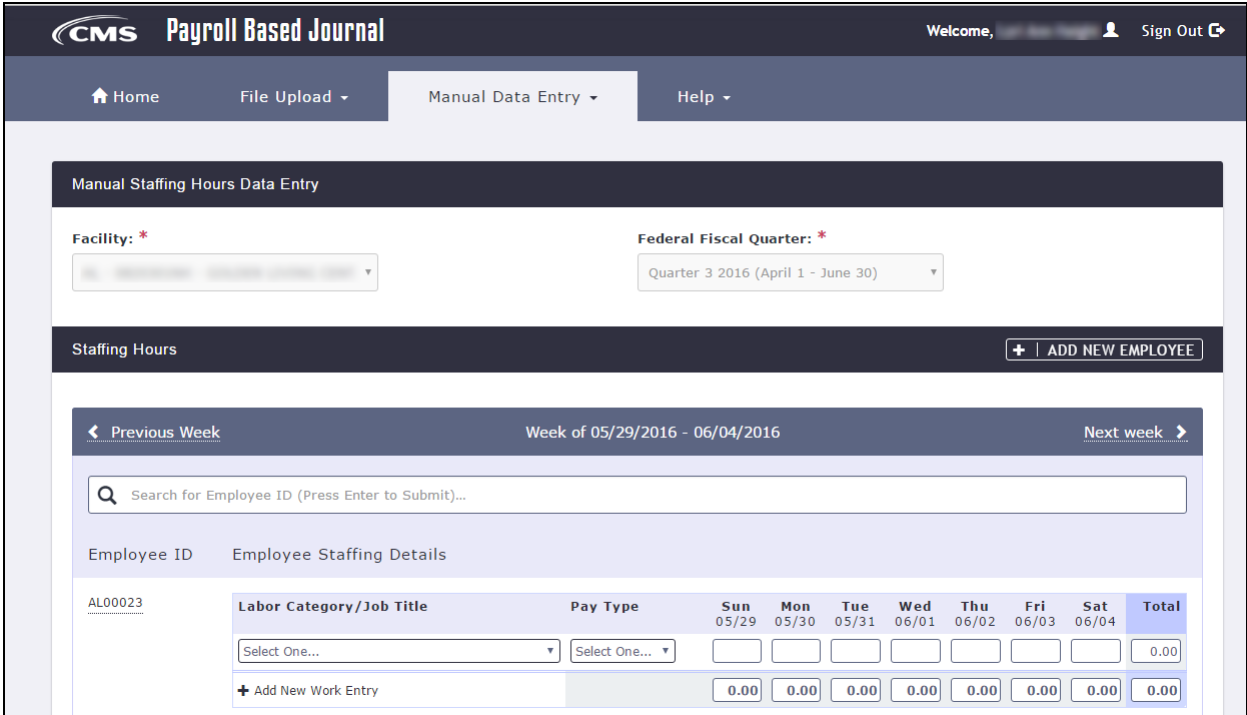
CMS Payroll Based Journal

Welcome, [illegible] Sign Out

Home File Upload Manual Data Entry Help

Manual Staffing Hours Data Entry

Facility: *
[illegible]

Federal Fiscal Quarter: *
Quarter 3 2016 (April 1 - June 30)

Staffing Hours

+ | ADD NEW EMPLOYEE

Previous Week Week of 05/29/2016 - 06/04/2016 Next week

Search for Employee ID (Press Enter to Submit)...

Employee ID Employee Staffing Details

AL00023

| Labor Category/Job Title | Pay Type | Sun 05/29 | Mon 05/30 | Tue 05/31 | Wed 06/01 | Thu 06/02 | Fri 06/03 | Sat 06/04 | Total |
|---|---|---|---|---|---|---|---|---|---|
| Select One... | Select One... | | | | | | | | 0.00 |
| + Add New Work Entry | | 0.00 | 0.00 | 0.00 | 0.00 | 0.00 | 0.00 | 0.00 | 0.00 |